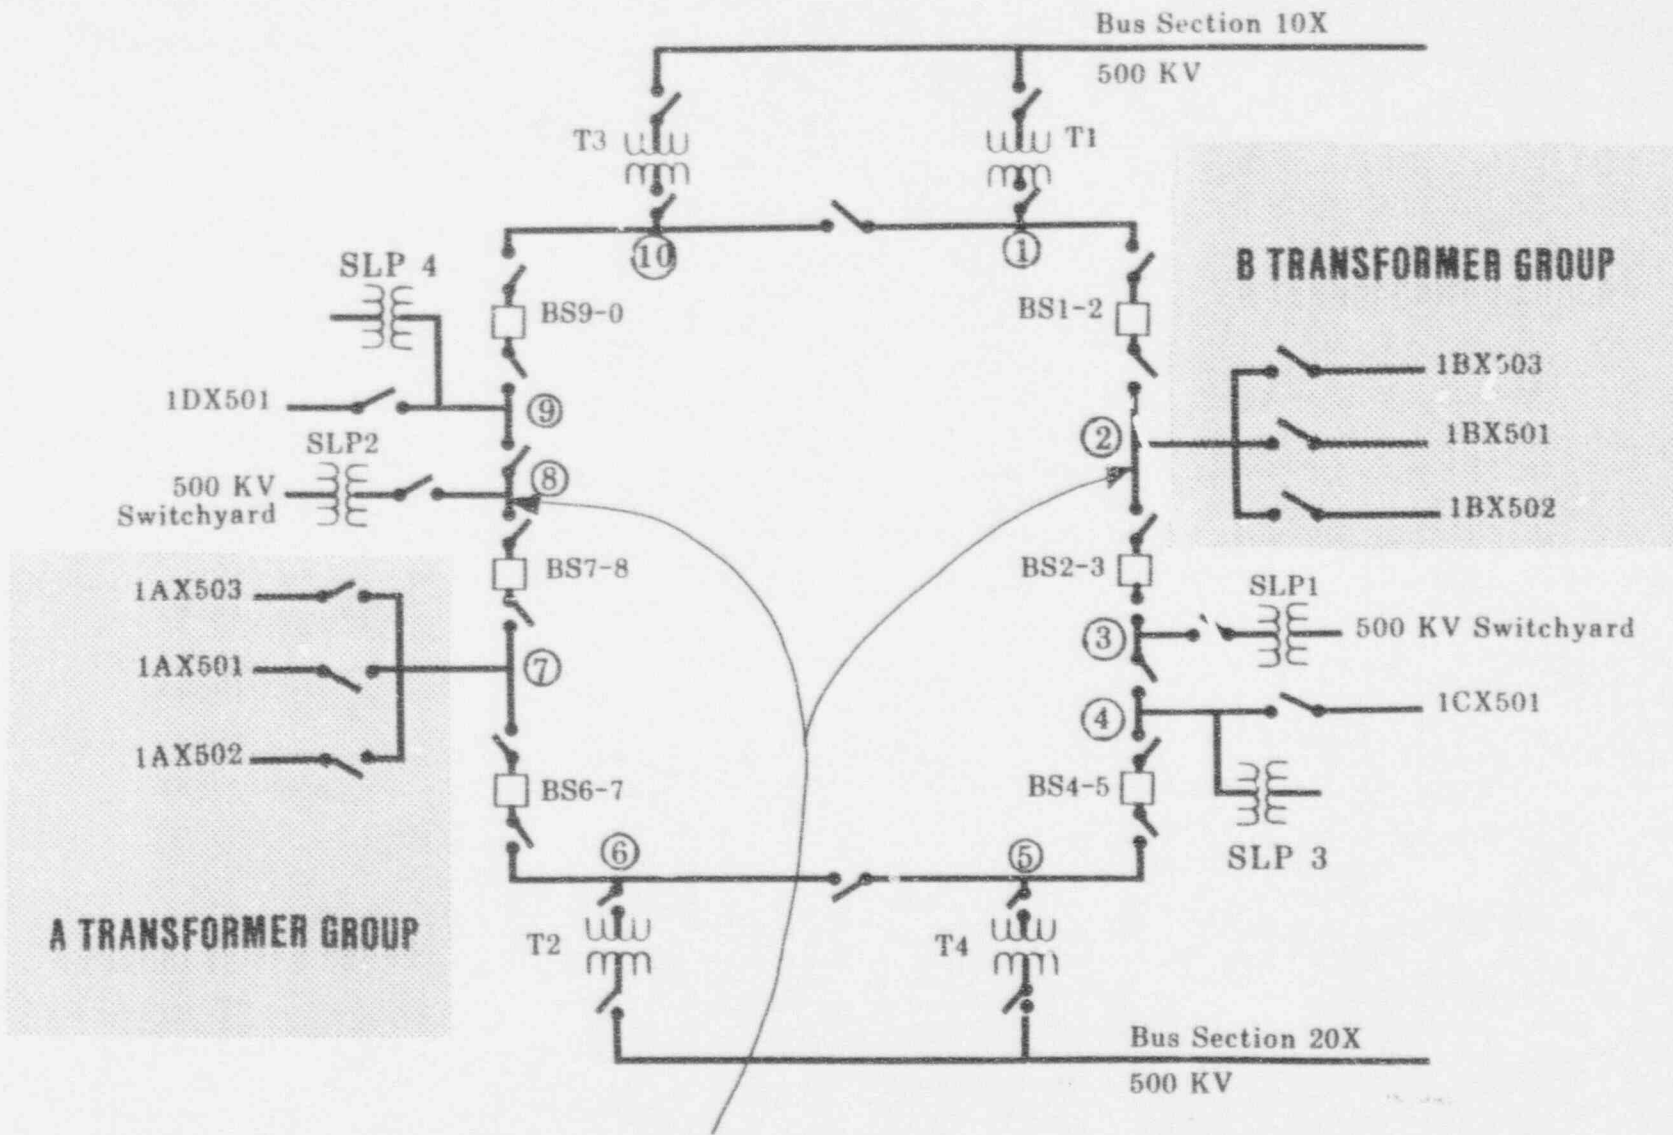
Bus Section 10X
500 KV
T3
T1
10
1
B TRANSFORMER GROUP
SLP 4
BS9-0
BS1-2
1BX503
1DX501
9
2
1BX501
SLP2
500 KV Switchyard
8
1BX502
BS7-8
BS2-3
SLP1
1AX503
3
500 KV Switchyard
1AX501
7
4
1CX501
1AX502
BS6-7
BS4-5
SLP 3
6
5
A TRANSFORMER GROUP
T2
T4
Bus Section 20X
500 KV